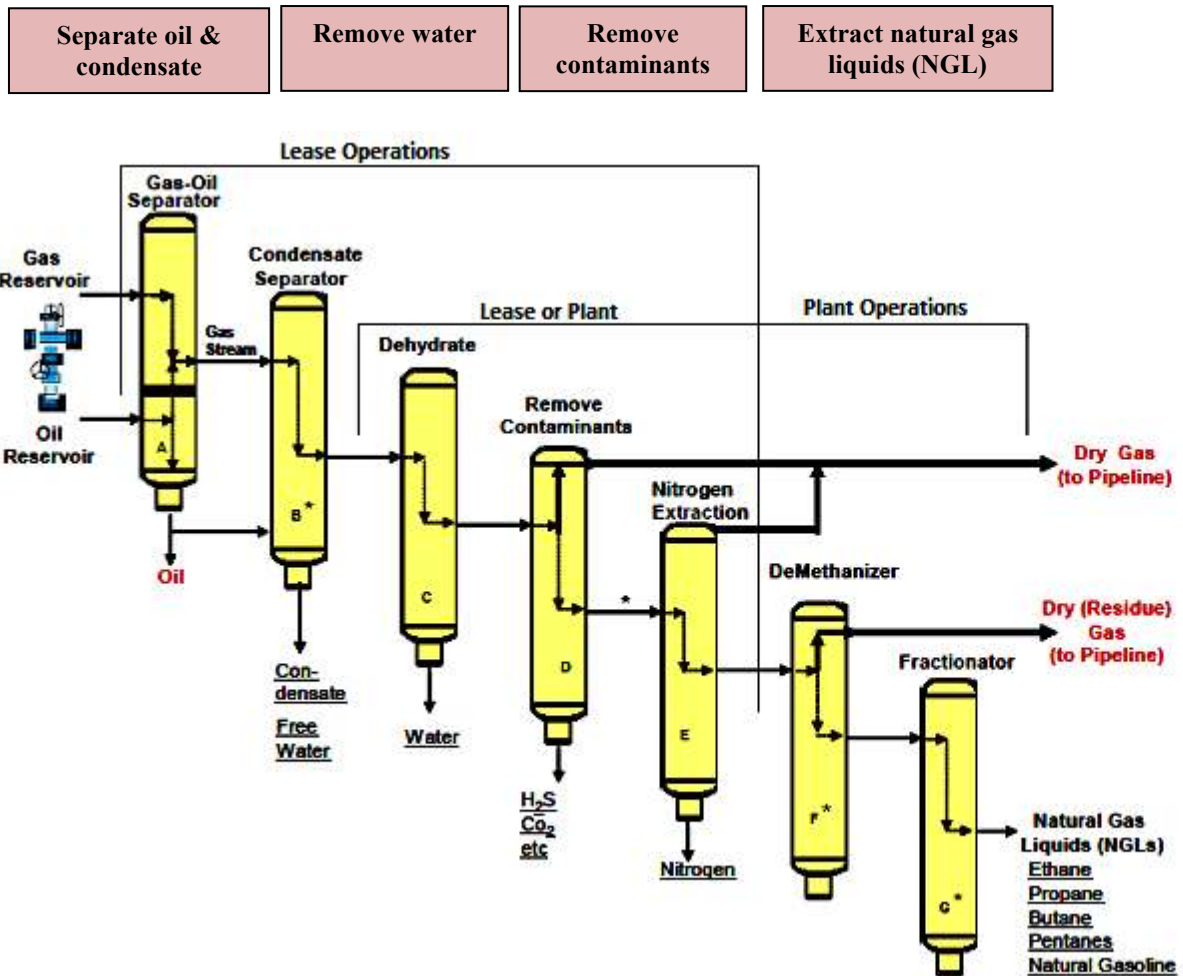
Separate oil & condensate

Remove water

Remove contaminants

Extract natural gas liquids (NGL)

Lease Operations

Gas-Oil Separator

Gas Reservoir

Oil Reservoir

A

Oil

Gas Stream

Condensate Separator

B*

Con-densate

Free Water

Lease or Plant

Dehydrate

C

Water

Remove Contaminants

D

$H_2S$
$Co_2$
etc

*

Nitrogen Extraction

E

Nitrogen

Plant Operations

Dry Gas (to Pipeline)

DeMethanizer

F*

Dry (Residue) Gas (to Pipeline)

Fractionator

G*

Natural Gas Liquids (NGLs)
Ethane
Propane
Butane
Pentanes
Natural Gasoline